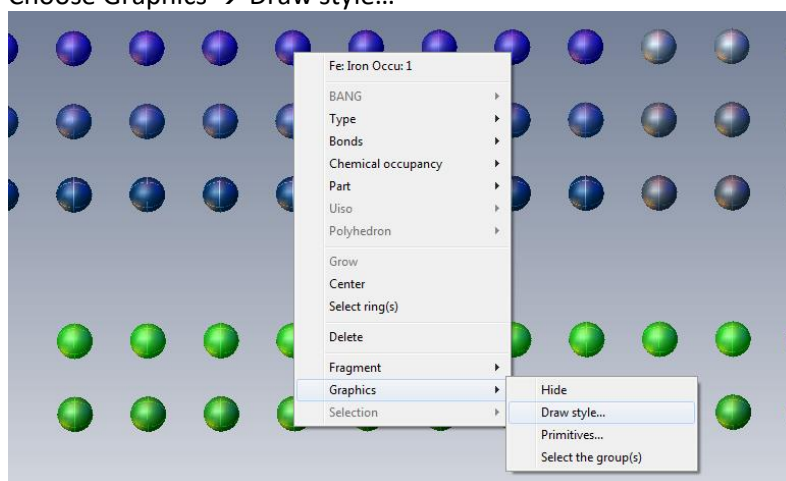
Choose Graphics → Draw style…

Fe: Iron Occu: 1

BANG
Type
Bonds
Chemical occupancy
Part
Uiso
Polyhedron

Grow
Center
Select ring(s)

Delete

Fragment
Graphics
Selection

Hide
Draw style...
Primitives...
Select the group(s)